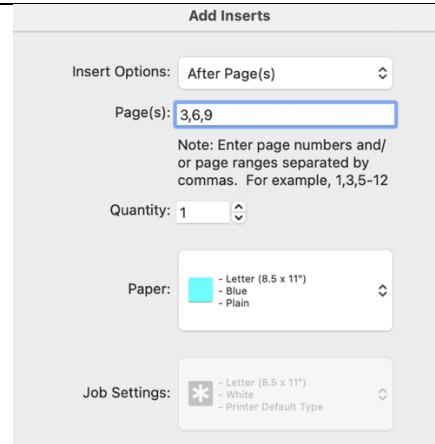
Add Inserts

Insert Options: After Page(s)

Page(s): 3,6,9

Note: Enter page numbers and/or page ranges separated by commas. For example, 1,3,5-12

Quantity: 1

Paper: - Letter (8.5 x 11")
- Blue
- Plain

Job Settings: - Letter (8.5 x 11")
- White
- Printer Default Type